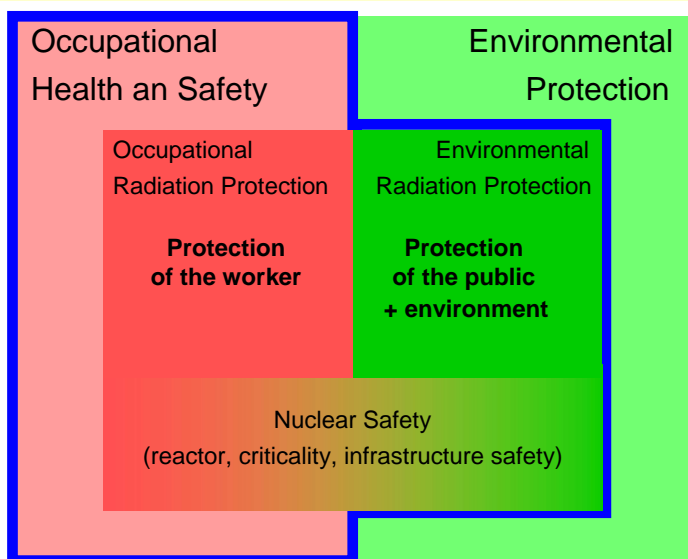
Occupational Health an Safety

Environmental Protection

Occupational Radiation Protection

**Protection of the worker**

Environmental Radiation Protection

**Protection of the public + environment**

Nuclear Safety (reactor, criticality, infrastructure safety)